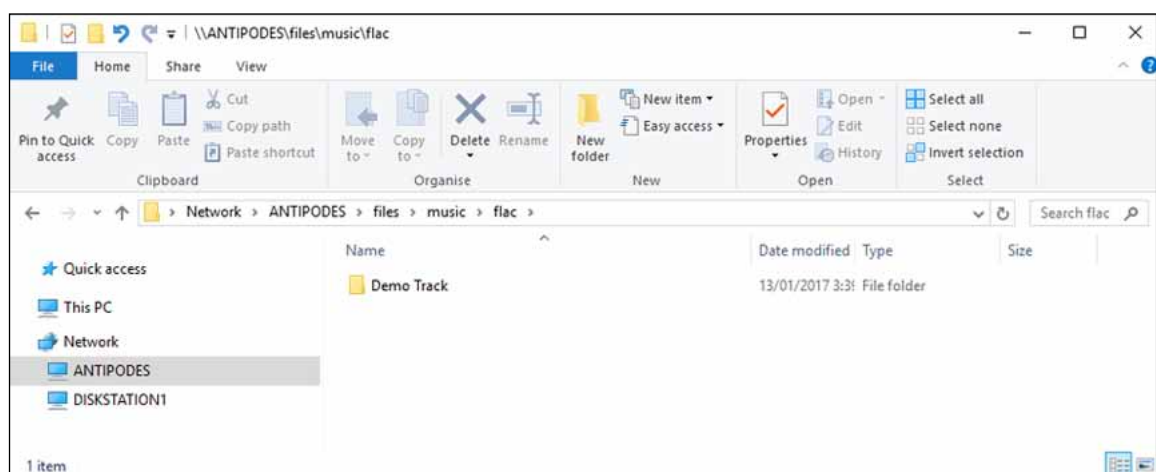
\\ANTIPODES\files\music\flac

File Home Share View

Pin to Quick access Copy Paste Cut Copy path Paste shortcut
Clipboard

Move to Copy to Delete Rename
Organise

New folder New item Easy access
New

Properties Open Edit History
Open

Select all Select none Invert selection
Select

Network > ANTIPODES > files > music > flac >

Search flac

Quick access
This PC
Network
ANTIPODES
DISKSTATION1

| Name | Date modified | Type | Size |
|---|---|---|---|
| Demo Track | 13/01/2017 3:3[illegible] | File folder | |

1 item